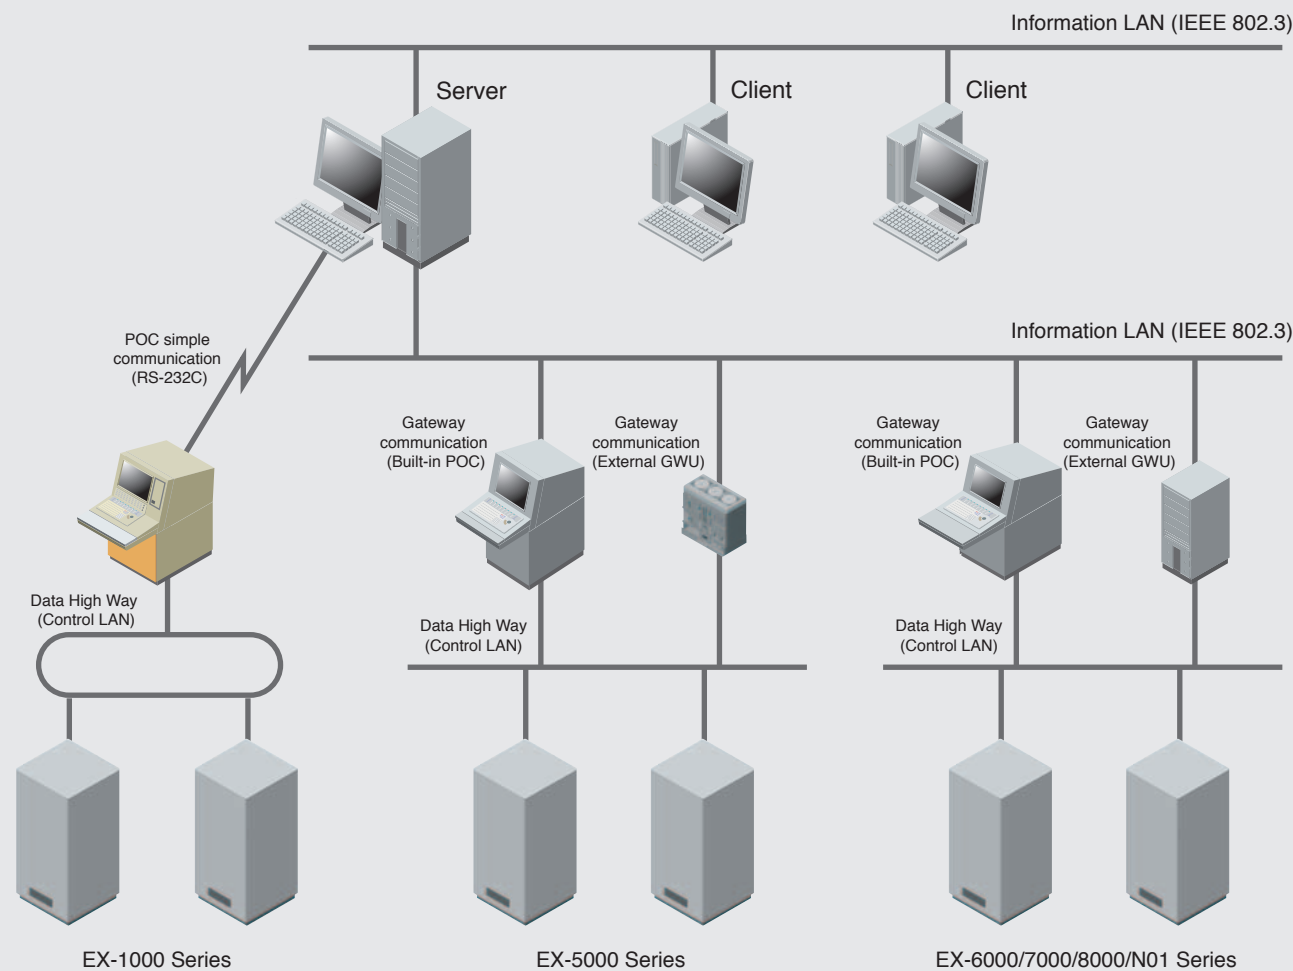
Information LAN (IEEE 802.3)

Server

Client

Client

POC simple communication (RS-232C)

Information LAN (IEEE 802.3)

Gateway communication (Built-in POC)

Gateway communication (External GWU)

Gateway communication (Built-in POC)

Gateway communication (External GWU)

Data High Way (Control LAN)

Data High Way (Control LAN)

Data High Way (Control LAN)

EX-1000 Series

EX-5000 Series

EX-6000/7000/8000/N01 Series